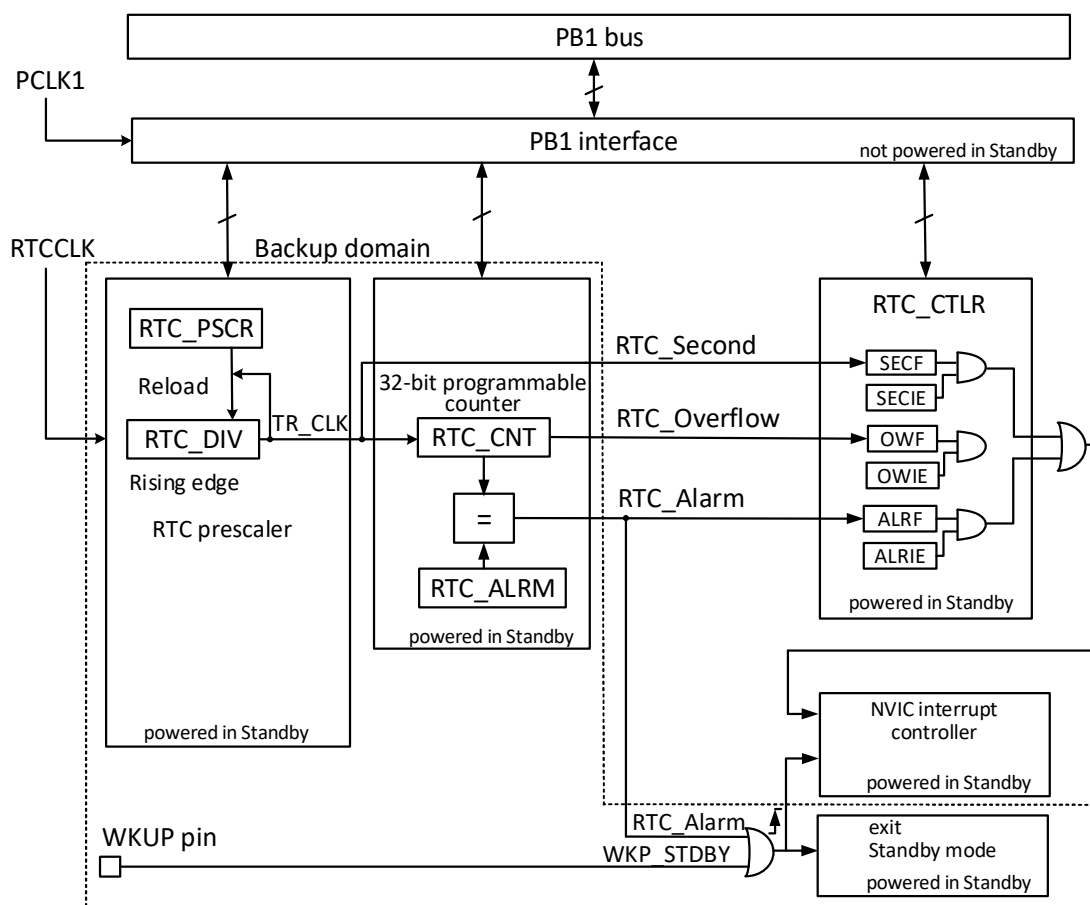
PB1 bus

PCLK1

PB1 interface

not powered in Standby

RTCCLK

Backup domain

RTC_PSCR

Reload

RTC_DIV

TR_CLK

Rising edge

RTC prescaler

powered in Standby

32-bit programmable counter

RTC_CNT

=

RTC_ALRM

powered in Standby

RTC_Second

RTC_Overflow

RTC_Alarm

RTC_CTLR

SECF

SECIE

OWF

OWIE

ALRF

ALRIE

powered in Standby

NVIC interrupt controller

powered in Standby

RTC_Alarm

WKUP pin

WKP_STDBY

exit Standby mode

powered in Standby